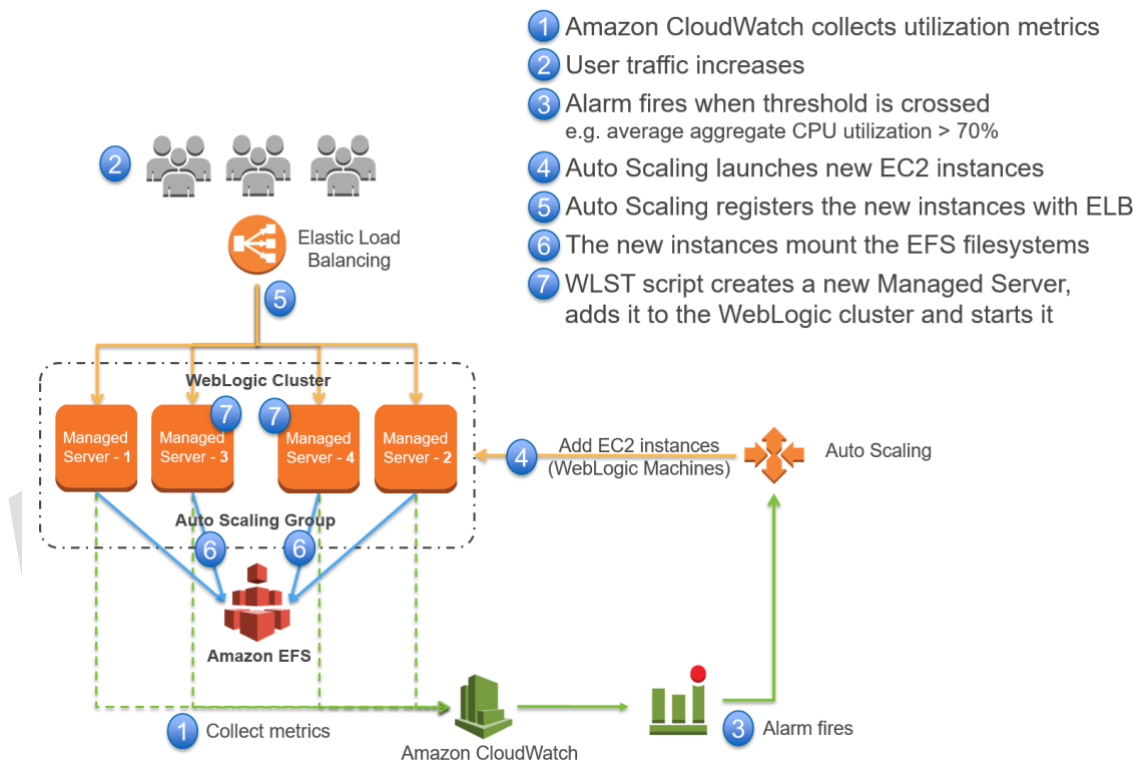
1 Amazon CloudWatch collects utilization metrics
2 User traffic increases
3 Alarm fires when threshold is crossed
e.g. average aggregate CPU utilization > 70%
4 Auto Scaling launches new EC2 instances
5 Auto Scaling registers the new instances with ELB
6 The new instances mount the EFS filesystems
7 WLST script creates a new Managed Server, adds it to the WebLogic cluster and starts it

2

Elastic Load Balancing

5

WebLogic Cluster

Managed Server - 1

7 Managed Server - 3

7 Managed Server - 4

Managed Server - 2

4 Add EC2 instances (WebLogic Machines)

Auto Scaling

Auto Scaling Group

6 6

Amazon EFS

1 Collect metrics

Amazon CloudWatch

3 Alarm fires